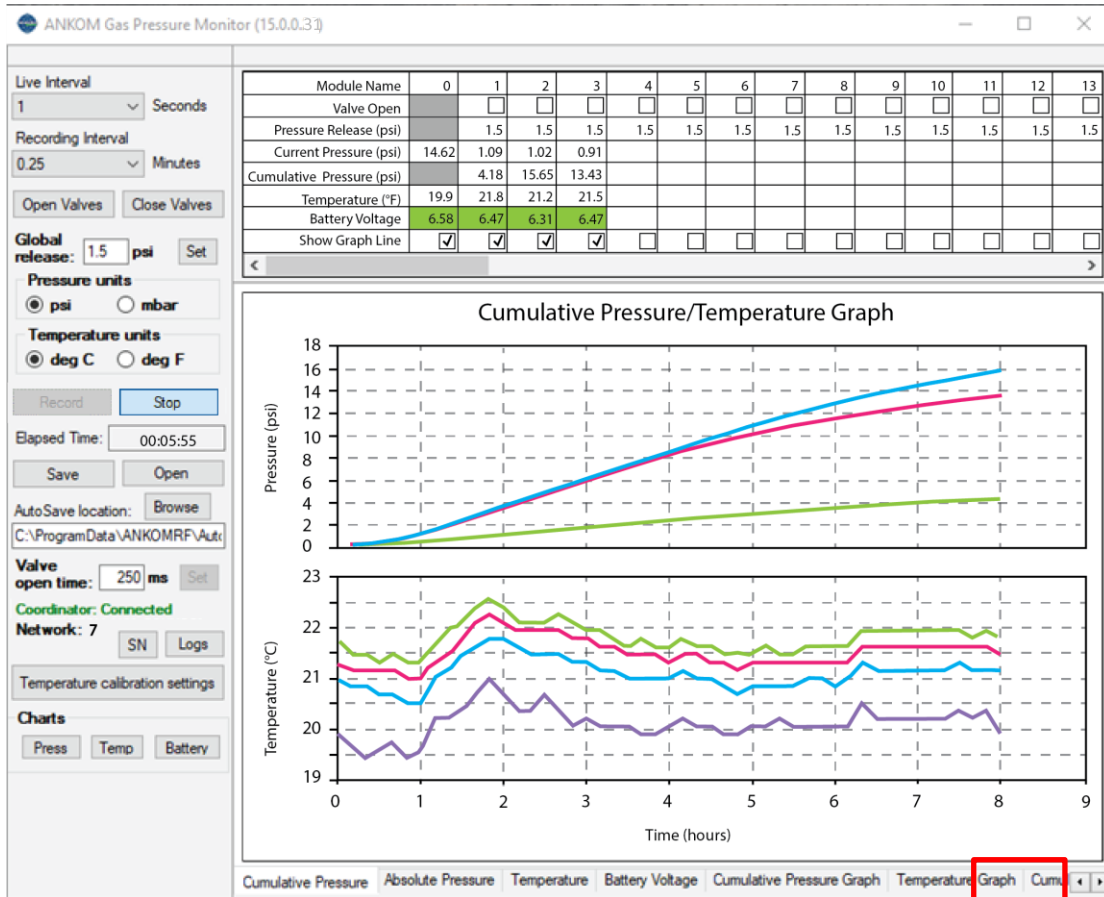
ANKOM Gas Pressure Monitor (15.0.0.31)

Live Interval
1 Seconds
Recording Interval
0.25 Minutes
Open Valves Close Valves
Global release: 1.5 psi Set
Pressure units
psi mbar
Temperature units
deg C deg F
Record Stop
Elapsed Time: 00:05:55
Save Open
AutoSave location: Browse
C:\ProgramData\ANKOMRF\Aut
Valve open time: 250 ms Set
Coordinator: Connected
Network: 7
SN Logs
Temperature calibration settings
Charts
Press Temp Battery

| Module Name | 0 | 1 | 2 | 3 | 4 | 5 | 6 | 7 | 8 | 9 | 10 | 11 | 12 | 13 |
|---|---|---|---|---|---|---|---|---|---|---|---|---|---|---|
| Valve Open | | ☐ | ☐ | ☐ | ☐ | ☐ | ☐ | ☐ | ☐ | ☐ | ☐ | ☐ | ☐ | ☐ |
| Pressure Release (psi) | | 1.5 | 1.5 | 1.5 | 1.5 | 1.5 | 1.5 | 1.5 | 1.5 | 1.5 | 1.5 | 1.5 | 1.5 | 1.5 |
| Current Pressure (psi) | 14.62 | 1.09 | 1.02 | 0.91 | | | | | | | | | | |
| Cumulative Pressure (psi) | | 4.18 | 15.65 | 13.43 | | | | | | | | | | |
| Temperature (°F) | 19.9 | 21.8 | 21.2 | 21.5 | | | | | | | | | | |
| Battery Voltage | 6.58 | 6.47 | 6.31 | 6.47 | | | | | | | | | | |
| Show Graph Line | ☑ | ☑ | ☑ | ☑ | ☐ | ☐ | ☐ | ☐ | ☐ | ☐ | ☐ | ☐ | ☐ | ☐ |

Cumulative Pressure/Temperature Graph
Pressure (psi)
18 16 14 12 10 8 6 4 2 0
Temperature (°C)
23 22 21 20 19
0 1 2 3 4 5 6 7 8 9
Time (hours)

Cumulative Pressure Absolute Pressure Temperature Battery Voltage Cumulative Pressure Graph Temperature Graph Cumu